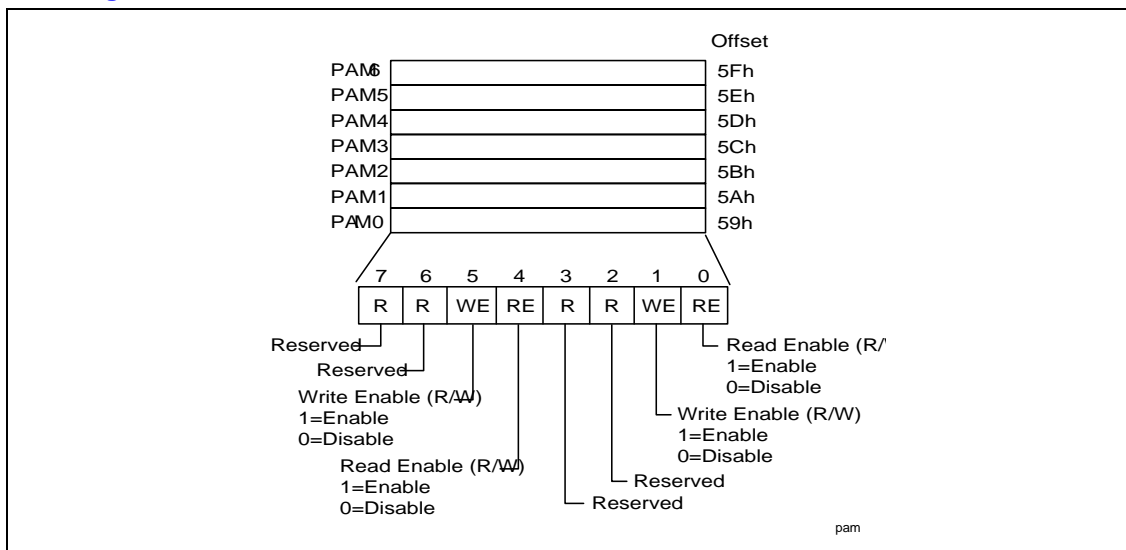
Offset

PAM6 5Fh
PAM5 5Eh
PAM4 5Dh
PAM3 5Ch
PAM2 5Bh
PAM1 5Ah
PAM0 59h

| 7 | 6 | 5 | 4 | 3 | 2 | 1 | 0 |
|---|---|---|---|---|---|---|---|
| R | R | WE | RE | R | R | WE | RE |

Reserved

Reserved

Write Enable (R/W)
1=Enable
0=Disable

Read Enable (R/W)
1=Enable
0=Disable

Read Enable (R/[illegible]
1=Enable
0=Disable

Write Enable (R/W)
1=Enable
0=Disable

Reserved

Reserved

pam